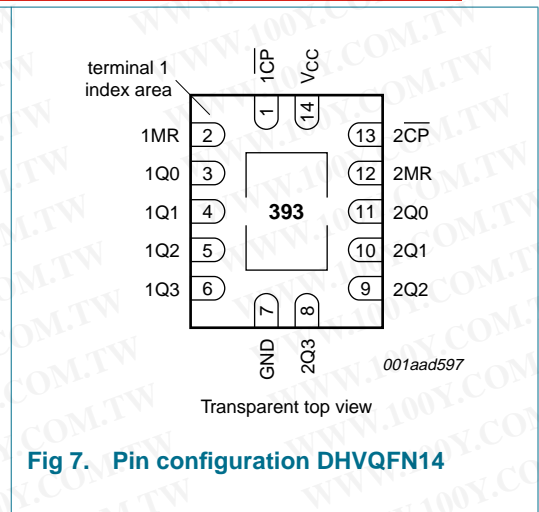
terminal 1 index area

$1\overline{CP}$ 1
$V_{CC}$ 14

1MR 2
1Q0 3
1Q1 4
1Q2 5
1Q3 6

393

13 $2\overline{CP}$
12 2MR
11 2Q0
10 2Q1
9 2Q2

7 GND
8 2Q3

001aad597

Transparent top view

Fig 7. Pin configuration DHVQFN14

WWW.100Y.COM.TW